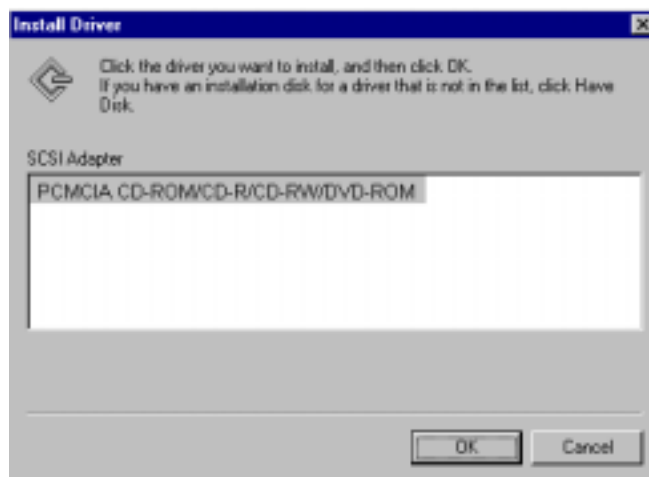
Install Driver

Click the driver you want to install, and then click OK.
If you have an installation disk for a driver that is not in the list, click Have Disk.

SCSI Adapter

PCMCIA CD-ROM/CD-R/CD-RW/DVD-ROM

OK

Cancel